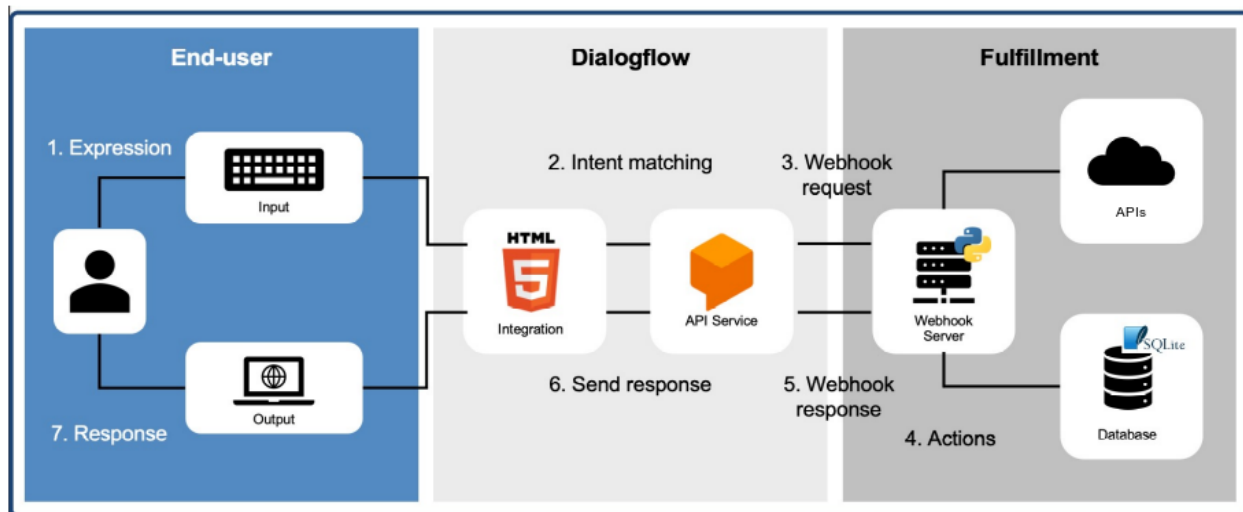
End-user

Dialogflow

Fulfillment

1. Expression

Input

7. Response

Output

2. Intent matching

HTML

5

Integration

API Service

6. Send response

3. Webhook request

5. Webhook response

Webhook Server

APIs

SQLite

Database

4. Actions